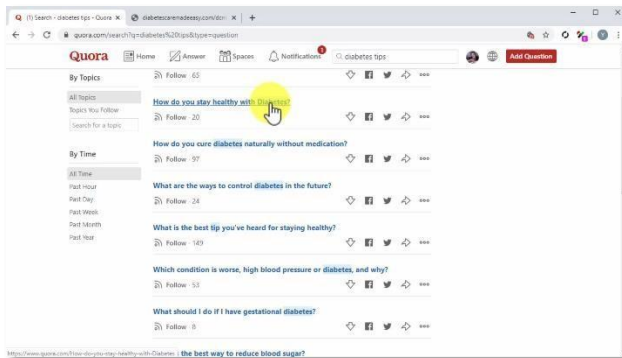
(1) Search - diabetes tips - Quora ×
diabetescaremadeeasy.com/don ×
+
quora.com/search?q=diabetes%20tips&type=question

Quora
Home
Answer
Spaces
Notifications 1
diabetes tips
Add Question

By Topics
All Topics
Topics You Follow
Search for a topic

By Time
All Time
Past Hour
Past Day
Past Week
Past Month
Past Year

Follow · 63

How do you stay healthy with Diabetes?
Follow · 20

How do you cure diabetes naturally without medication?
Follow · 97

What are the ways to control diabetes in the future?
Follow · 24

What is the best tip you've heard for staying healthy?
Follow · 149

Which condition is worse, high blood pressure or diabetes, and why?
Follow · 53

What should I do if I have gestational diabetes?
Follow · 8

https://www.quora.com/How-do-you-stay-healthy-with-Diabetes
the best way to reduce blood sugar?